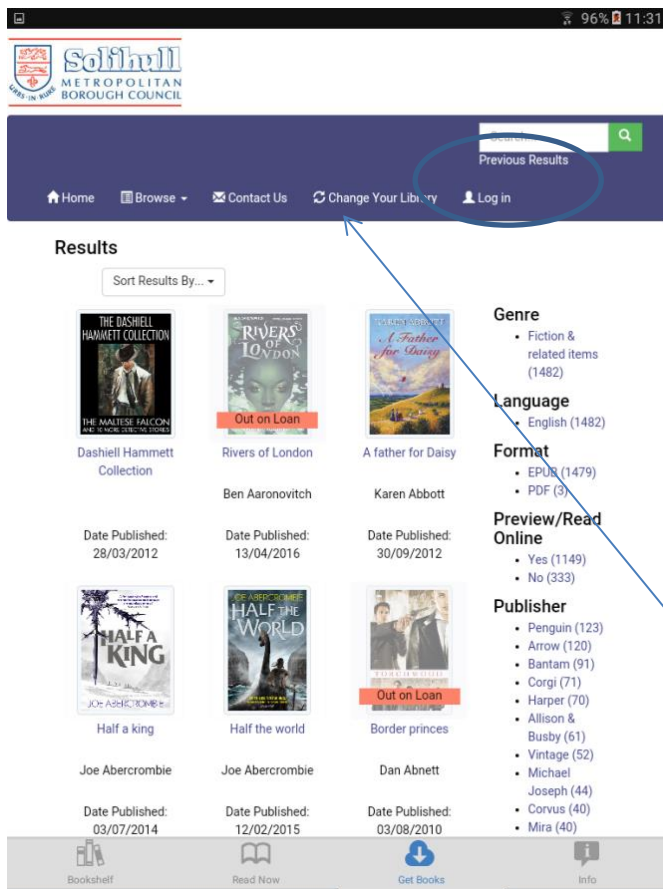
96% 11:31

Solihull METROPOLITAN BOROUGH COUNCIL

Search

Previous Results

Home Browse Contact Us Change Your Library Log in

Results

Sort Results By...

THE DASHIELL HAMMETT COLLECTION THE MALTESE FALCON

Dashiell Hammett Collection

Date Published: 28/03/2012

RIVERS OF LONDON

Out on Loan

Rivers of London

Ben Aaronovitch

Date Published: 13/04/2016

KAREN ABBOTT A Father for Daisy

A father for Daisy

Karen Abbott

Date Published: 30/09/2012

Genre
• Fiction & related items (1482)

Language
• English (1482)

Format
• EPUB (1479)
• PDF (3)

Preview/Read Online
• Yes (1149)
• No (333)

Publisher
• Penguin (123)
• Arrow (120)
• Bantam (91)
• Corgi (71)
• Harper (70)
• Allison & Busby (61)
• Vintage (52)
• Michael Joseph (44)
• Corvus (40)
• Mira (40)

HALF A KING JOE ABERCROMBIE

Half a king

Joe Abercrombie

Date Published: 03/07/2014

JOE ABERCROMBIE HALF THE WORLD

Half the world

Joe Abercrombie

Date Published: 12/02/2015

Out on Loan

Border princes

Dan Abnett

Date Published: 03/08/2010

Bookshelf Read Now Get Books Info